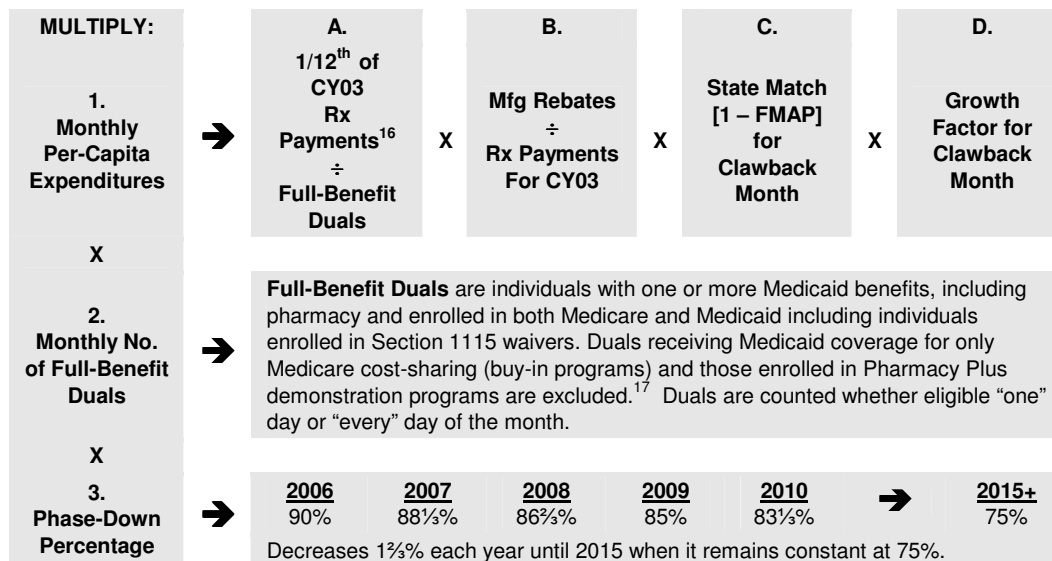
MULTIPLY:

1. Monthly Per-Capita Expenditures

➔

A. $1/12^{th}$ of CY03 Rx Payments$^{16}$ ÷ Full-Benefit Duals

X

B. Mfg Rebates ÷ Rx Payments For CY03

X

C. State Match [1 – FMAP] for Clawback Month

X

D. Growth Factor for Clawback Month

X

2. Monthly No. of Full-Benefit Duals

➔

**Full-Benefit Duals** are individuals with one or more Medicaid benefits, including pharmacy and enrolled in both Medicare and Medicaid including individuals enrolled in Section 1115 waivers. Duals receiving Medicaid coverage for only Medicare cost-sharing (buy-in programs) and those enrolled in Pharmacy Plus demonstration programs are excluded.$^{17}$ Duals are counted whether eligible "one" day or "every" day of the month.

X

3. Phase-Down Percentage

➔

| 2006 | 2007 | 2008 | 2009 | 2010 | ➔ | 2015+ |
|---|---|---|---|---|---|---|
| 90% | 88⅓% | 86⅔% | 85% | 83⅓% | | 75% |

Decreases 1⅔% each year until 2015 when it remains constant at 75%.